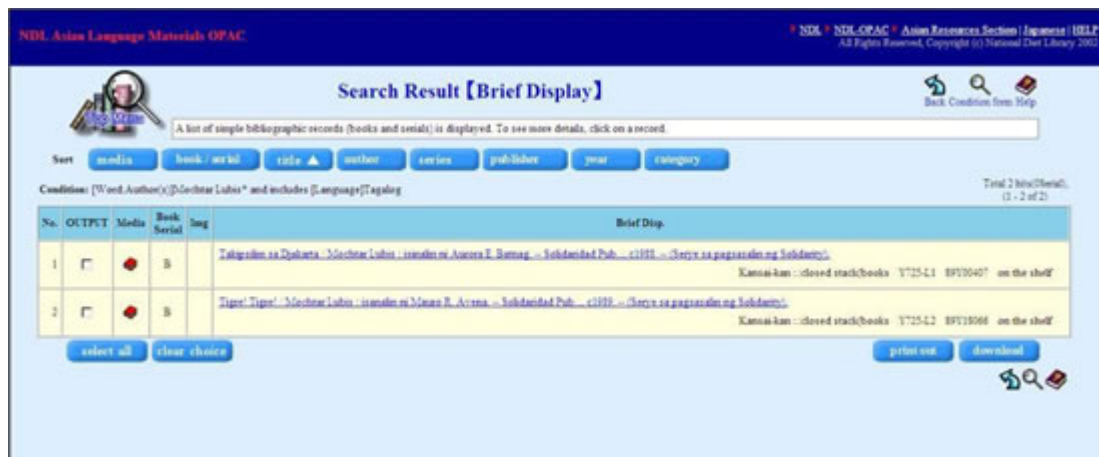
NDL Asian Language Materials OPAC

NDL | NDL-OPAC | Asian Resources Section | Japanese | HELP
All Rights Reserved, Copyright (c) National Diet Library 2002

Top Menu

Search Result【Brief Display】

Back Condition form Help

A list of simple bibliographic records (books and serials) is displayed. To see more details, click on a record.

Sort media book / serial title ▲ author series publisher year category

Condition: [Word Author(s)]Mochtar Lubis* and includes [Language]Tagalog

Total 2 hits(Serial), (1 - 2 of 2)

| No. | OUTPUT | Media | Book Serial | Img | Brief Disp. |
|---|---|---|---|---|---|
| 1 | ☐ | | B | | Takipsilim sa Djakarta / Mochtar Lubis ; isinalin ni Aurora E. Batnag. -- Solidaridad Pub..., c1988. -- (Serye sa pagsasalin ng Solidarity). Kansai-kan : closed stack(books Y725-L1 89U00407 on the shelf |
| 2 | ☐ | | B | | Tigre! Tigre! / Mochtar Lubis ; isinalin ni Mario R. Avena. -- Solidaridad Pub..., c1989. -- (Serye sa pagsasalin ng Solidarity). Kansai-kan : closed stack(books Y725-L2 89U18066 on the shelf |

select all clear choice

print out download